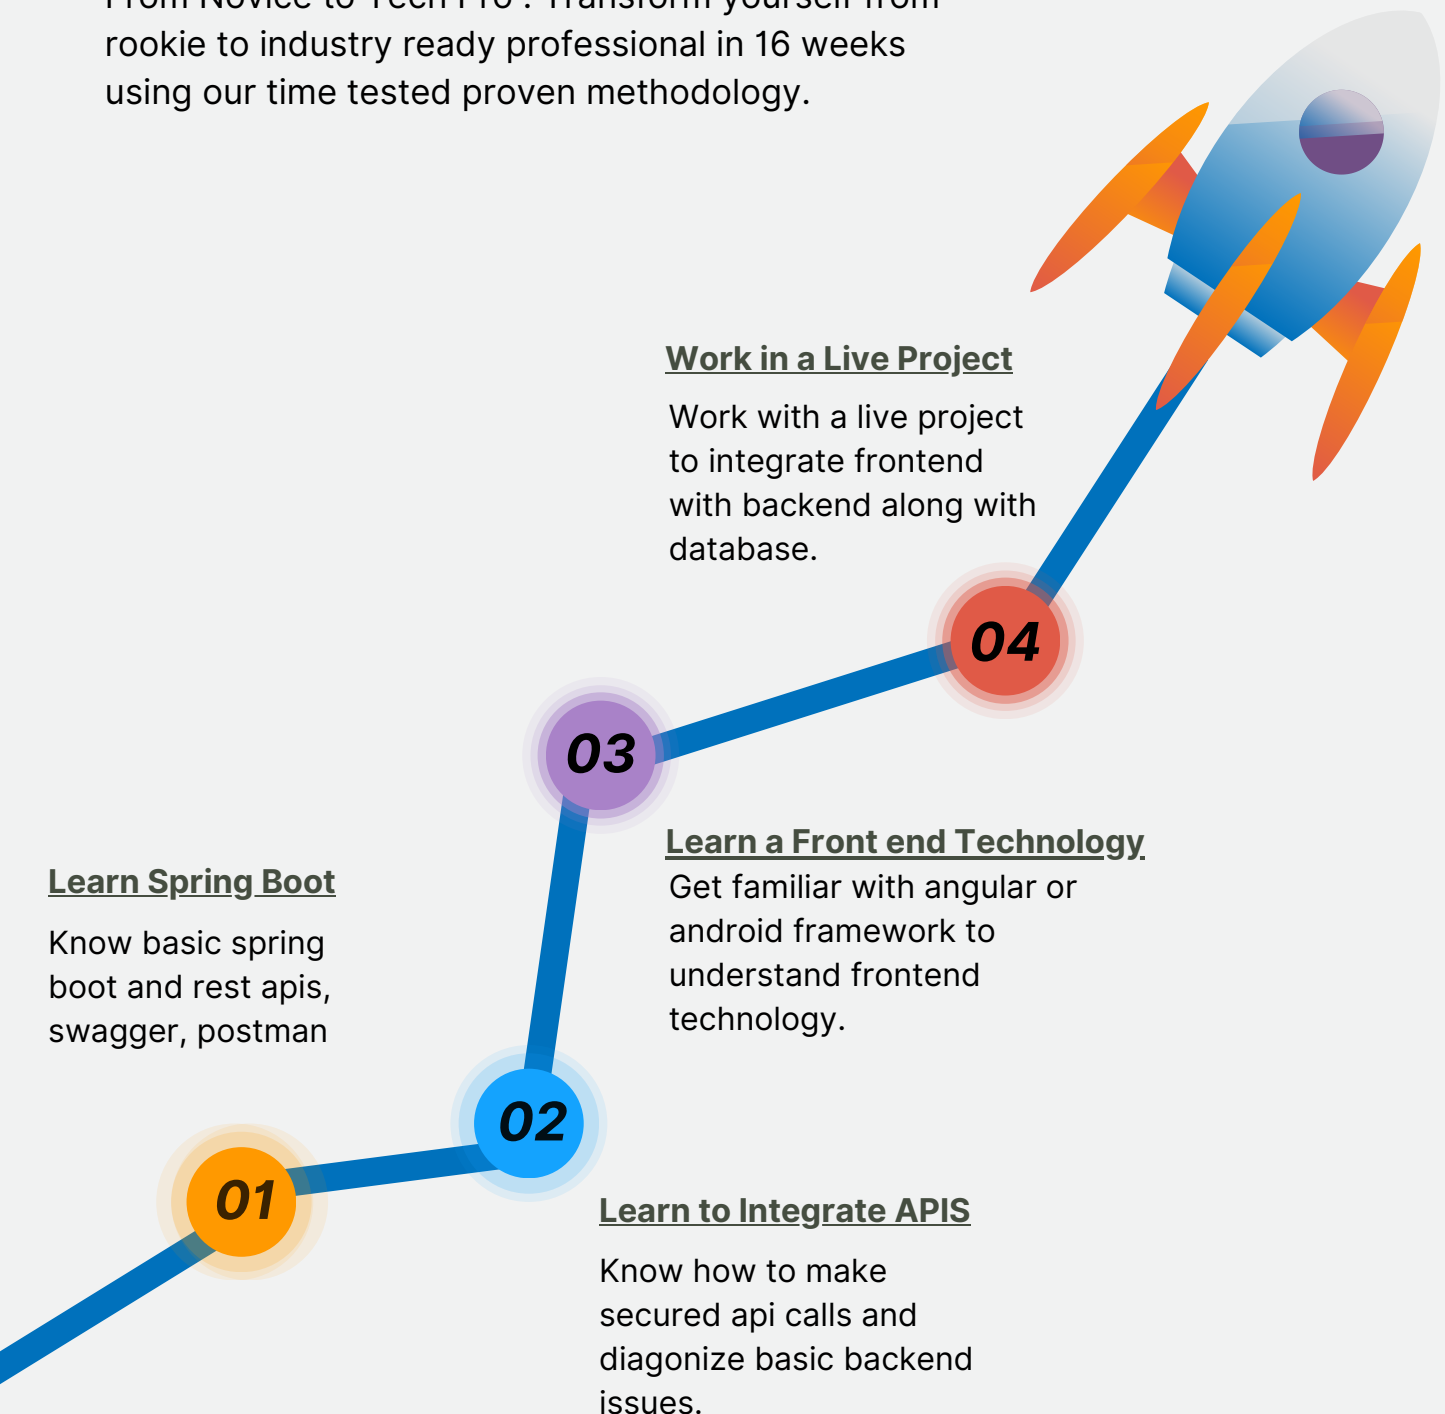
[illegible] rookie to industry ready professional in 16 weeks using our time tested proven methodology.

Work in a Live Project

Work with a live project to integrate frontend with backend along with database.

04

03

Learn a Front end Technology

Get familiar with angular or android framework to understand frontend technology.

Learn Spring Boot

Know basic spring boot and rest apis, swagger, postman

02

01

Learn to Integrate APIS

Know how to make secured api calls and diagonize basic backend issues.